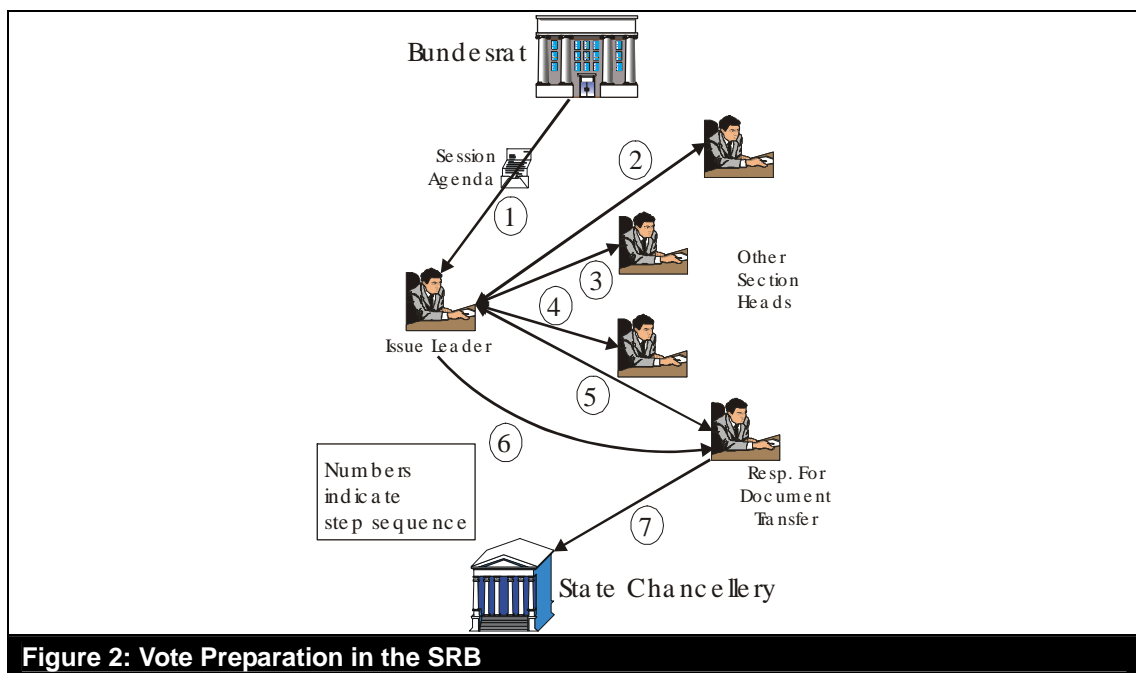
Bundesrat

Session Agenda

1

2

3

4

5

6

7

Other Section Heads

Issue Leader

Resp. For Document Transfer

Numbers indicate step sequence

State Chancellery

Figure 2: Vote Preparation in the SRB